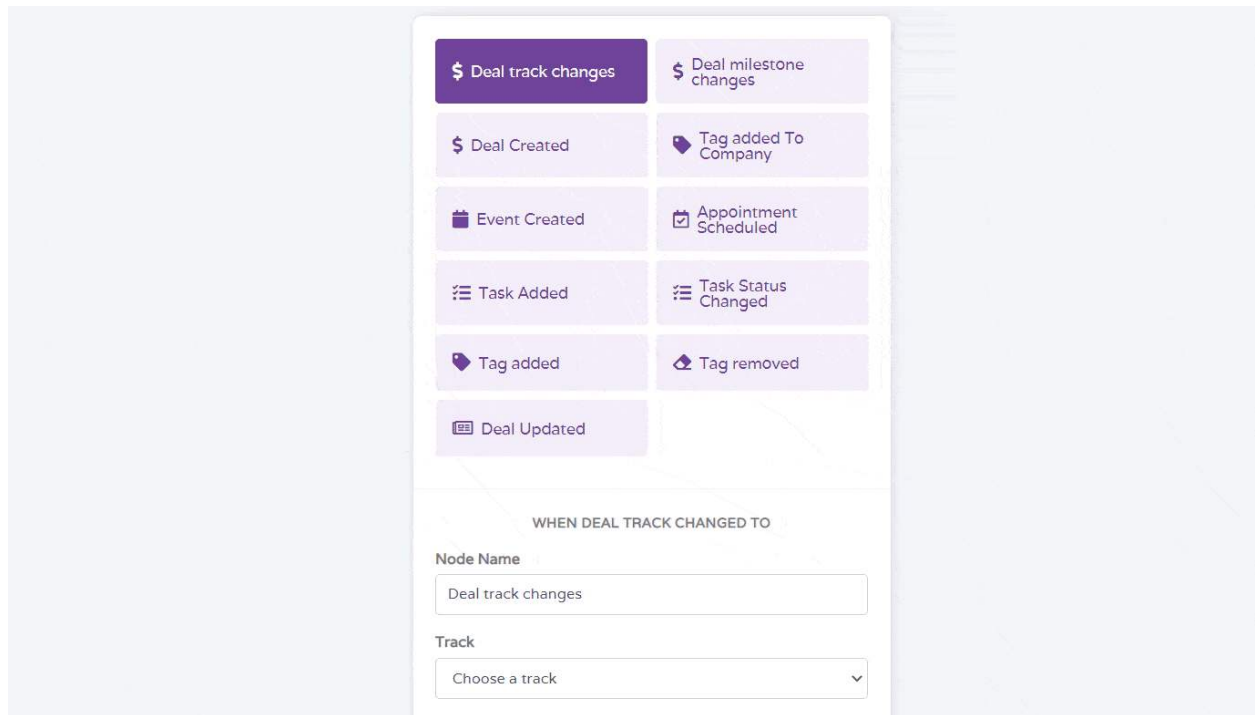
$ Deal track changes

$ Deal milestone changes

$ Deal Created

Tag added To Company

Event Created

Appointment Scheduled

Task Added

Task Status Changed

Tag added

Tag removed

Deal Updated

WHEN DEAL TRACK CHANGED TO

Node Name

Deal track changes

Track

Choose a track